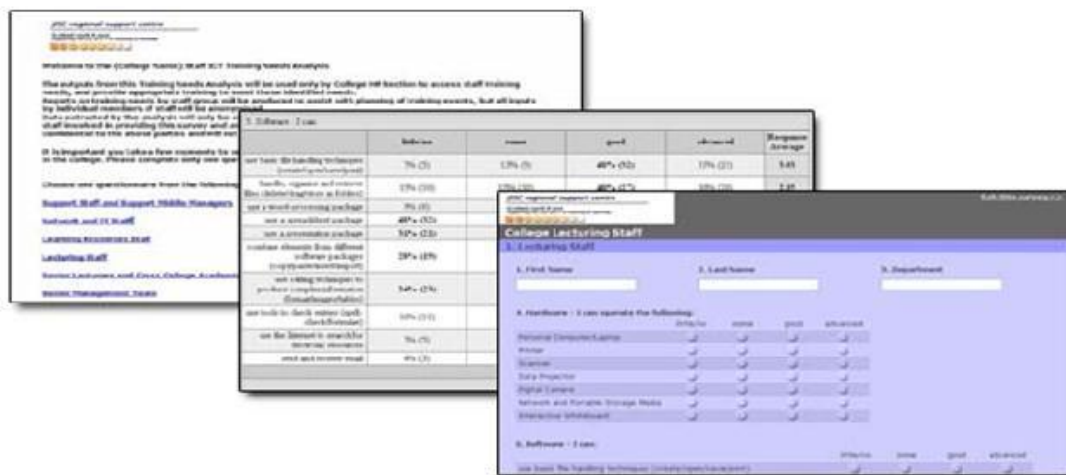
JISC regional support centre

Welcome to the (College Name) Staff ICT Training Needs Analysis

The outputs from this Training Needs Analysis will be used only by College HR Section to access staff training needs, and provide appropriate training to meet these identified needs.

Reports on training needs by staff group will be produced to assist with planning of training events, but all inputs by individual members of staff will be anonymised.

It is important you take a few moments to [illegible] in the college. Please complete only one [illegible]

Choose one questionnaire from the following

Support Staff and Support Middle Managers

Network and IT Staff

Learning Resources Staff

Lecturing Staff

Senior Lecturers and Cross College Academic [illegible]

Senior Management Team

5. Software - I can:

| | little/no | some | good | advanced | Response Average |
|---|---|---|---|---|---|
| use basic file handling techniques | 7% (5) | 13% (9) | 40% (32) | 17% (21) | 3.45 |
| handle, organise and retrieve files | 13% (10) | 19% (10) | 40% (17) | 30% (20) | 2.85 |
| use a word processing package | 5% (4) | | | | |
| use a spreadsheet package | 40% (32) | | | | |
| use a presentation package | 32% (21) | | | | |
| combine elements from different software packages | 29% (19) | | | | |
| use editing techniques to produce complex documents | 34% (2%) | | | | |
| use tools to check entries | 30% (11) | | | | |
| use the Internet to search for teaching resources | 7% (5) | | | | |
| send and receive email | 4% (3) | | | | |

JISC regional support centre

College Lecturing Staff

1. Lecturing Staff

1. First Name

2. Last Name

3. Department

4. Hardware - I can operate the following:

| | little/no | some | good | advanced |
|---|---|---|---|---|
| Personal Computer/Laptop | | | | |
| Printer | | | | |
| Scanner | | | | |
| Data Projector | | | | |
| Digital Camera | | | | |
| Network and Portable Storage Media | | | | |
| Interactive Whiteboard | | | | |

5. Software - I can:

| | little/no | some | good | advanced |
|---|---|---|---|---|
| use basic file handling techniques (create/open/save/print) | | | | |